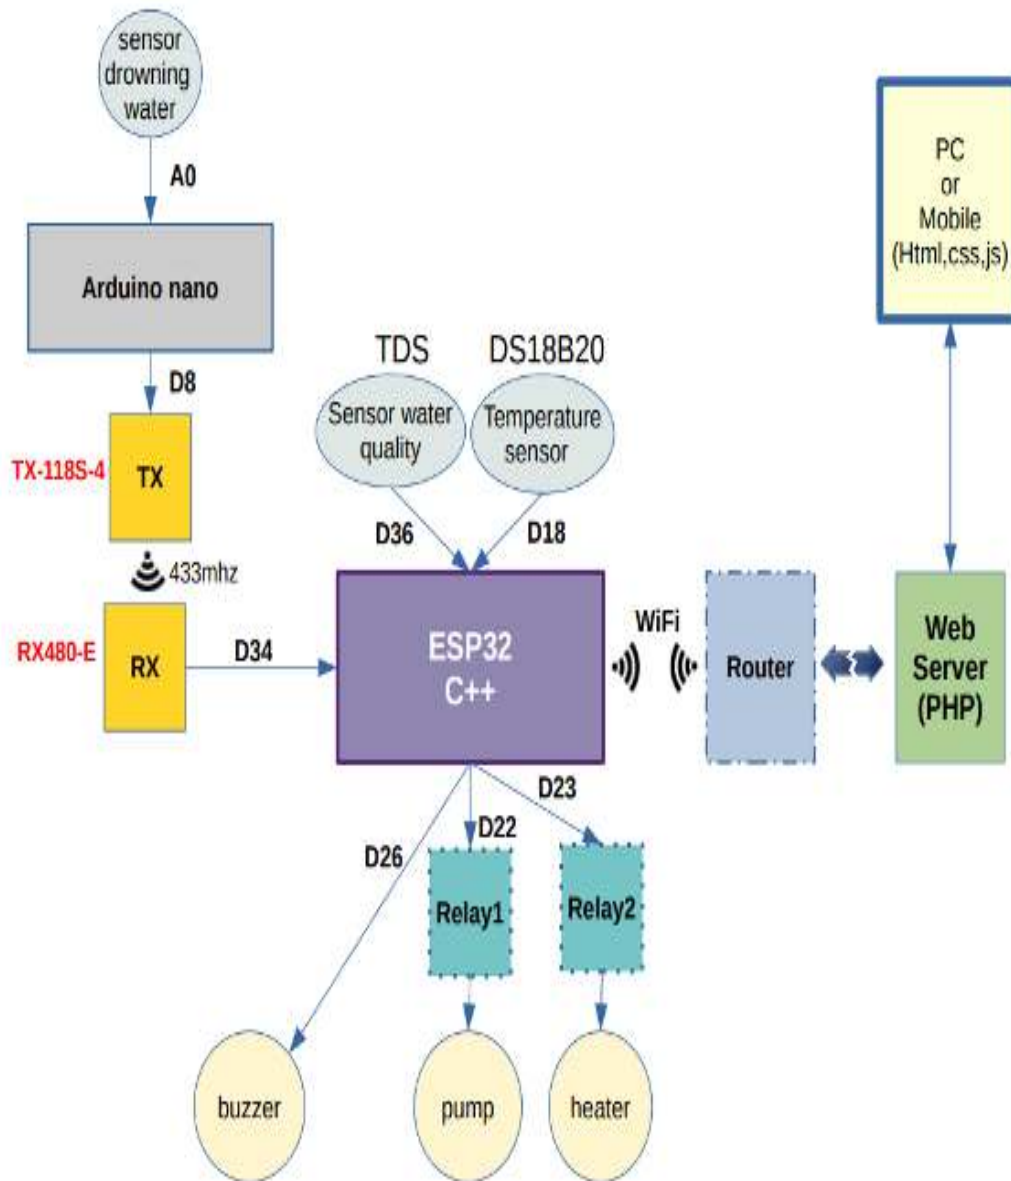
sensor drowning water

A0

Arduino nano

D8

TX-118S-4

TX

433mhz

RX480-E

RX

D34

TDS

DS18B20

Sensor water quality

Temperature sensor

D36

D18

ESP32
C++

WiFi

Router

PC
or
Mobile
(Html,css,js)

Web
Server
(PHP)

D23

D22

D26

Relay1

Relay2

buzzer

pump

heater